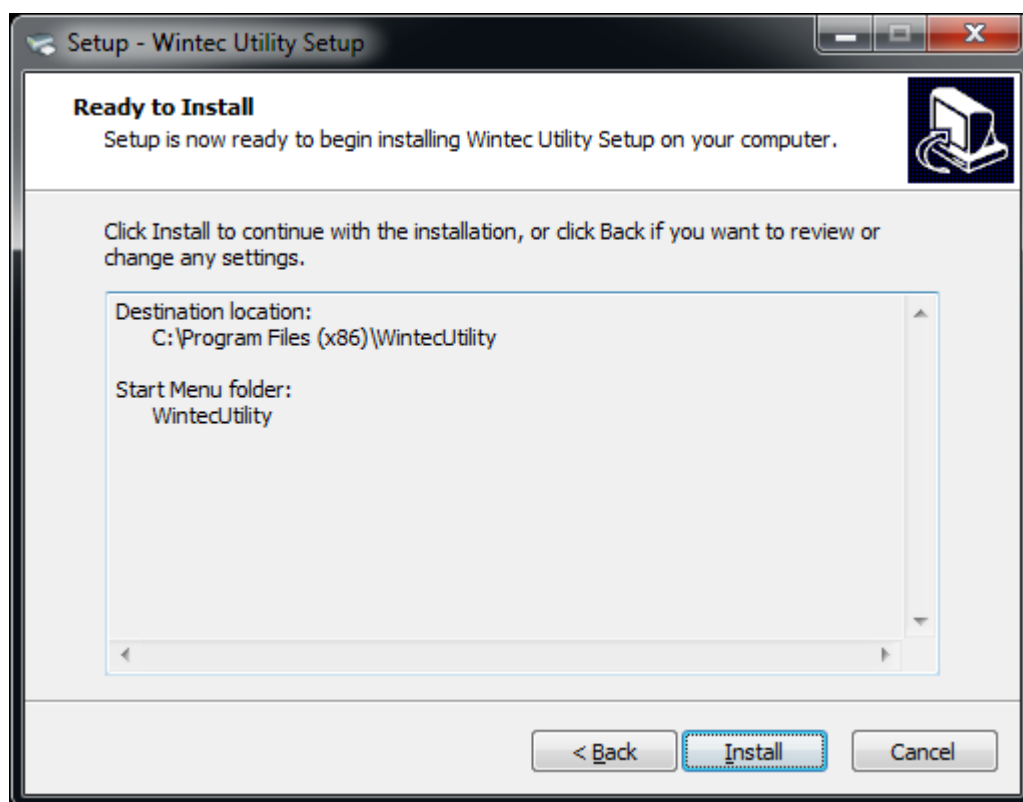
Setup - Wintec Utility Setup

Ready to Install
Setup is now ready to begin installing Wintec Utility Setup on your computer.

Click Install to continue with the installation, or click Back if you want to review or change any settings.

Destination location:
C:\Program Files (x86)\WintecUtility

Start Menu folder:
WintecUtility

< Back | Install | Cancel